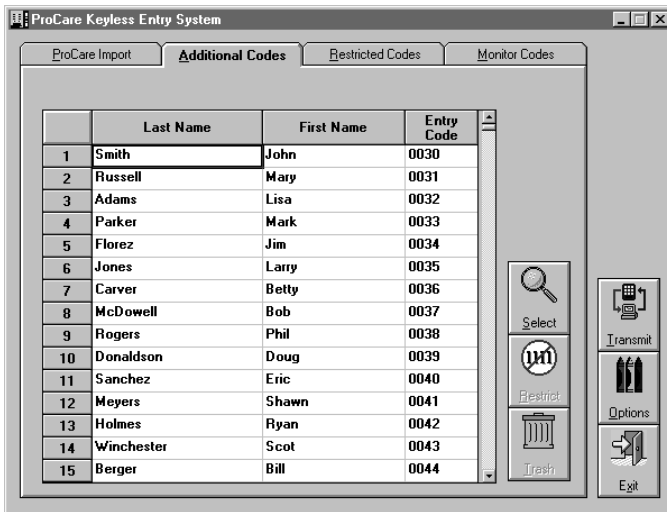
ProCare Keyless Entry System

ProCare Import | Additional Codes | Restricted Codes | Monitor Codes

| | Last Name | First Name | Entry Code |
|---|---|---|---|
| 1 | Smith | John | 0030 |
| 2 | Russell | Mary | 0031 |
| 3 | Adams | Lisa | 0032 |
| 4 | Parker | Mark | 0033 |
| 5 | Florez | Jim | 0034 |
| 6 | Jones | Larry | 0035 |
| 7 | Carver | Betty | 0036 |
| 8 | McDowell | Bob | 0037 |
| 9 | Rogers | Phil | 0038 |
| 10 | Donaldson | Doug | 0039 |
| 11 | Sanchez | Eric | 0040 |
| 12 | Meyers | Shawn | 0041 |
| 13 | Holmes | Ryan | 0042 |
| 14 | Winchester | Scot | 0043 |
| 15 | Berger | Bill | 0044 |

Select
Restrict
Trash
Transmit
Options
Exit